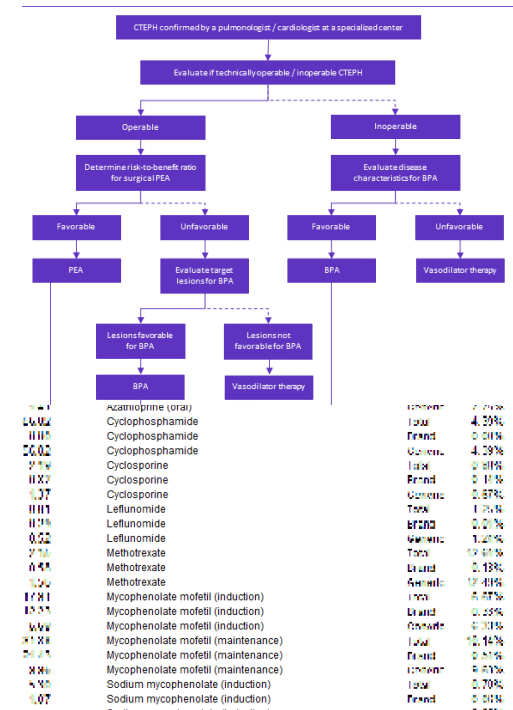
CTEPH confirmed by a pulmonologist / cardiologist at a specialized center

Evaluate if technically operable / inoperable CTEPH

Operable

Inoperable

Determine risk-to-benefit ratio for surgical PEA

Evaluate disease characteristics for BPA

Favorable

Unfavorable

Favorable

Unfavorable

PEA

Evaluate target lesions for BPA

BPA

Vasodilator therapy

Lesions favorable for BPA

Lesions not favorable for BPA

BPA

Vasodilator therapy

| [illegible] | Azathioprine (oral) | Generic | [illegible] |
|---|---|---|---|
| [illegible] | Cyclophosphamide | Total | 4.39% |
| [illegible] | Cyclophosphamide | Brand | 0.00% |
| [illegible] | Cyclophosphamide | Generic | 4.39% |
| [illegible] | Cyclosporine | Total | 0.60% |
| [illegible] | Cyclosporine | Brand | 0.14% |
| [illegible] | Cyclosporine | Generic | 0.67% |
| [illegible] | Leflunomide | Total | 1.2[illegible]% |
| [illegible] | Leflunomide | Brand | 0.00% |
| 0.52 | Leflunomide | Generic | 1.20% |
| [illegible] | Methotrexate | Total | 17.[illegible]% |
| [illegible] | Methotrexate | Brand | 0.13% |
| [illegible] | Methotrexate | Generic | 17.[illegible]% |
| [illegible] | Mycophenolate mofetil (induction) | Total | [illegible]% |
| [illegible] | Mycophenolate mofetil (induction) | Brand | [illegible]% |
| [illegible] | Mycophenolate mofetil (induction) | Generic | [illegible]% |
| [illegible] | Mycophenolate mofetil (maintenance) | Total | 10.14% |
| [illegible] | Mycophenolate mofetil (maintenance) | Brand | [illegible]% |
| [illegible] | Mycophenolate mofetil (maintenance) | Generic | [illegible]% |
| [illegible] | Sodium mycophenolate (induction) | Total | 0.70% |
| 1.07 | Sodium mycophenolate (induction) | Brand | 0.00% |